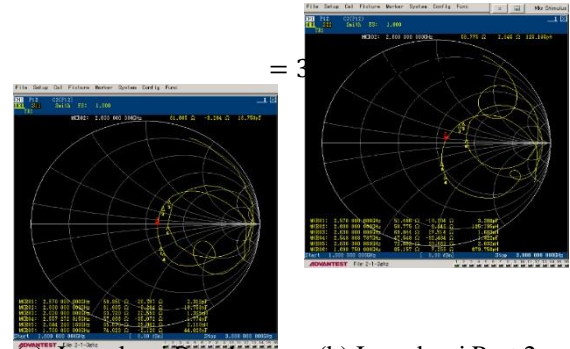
File Setup Cal Fixture Marker System Config Func
S22 Smith FS: 1.000
MKR01: 2.600 000 000GHz 50.775 Ω 2.348 Ω 185.186pH
MKR01: 2.570 000 000GHz
MKR02: 2.600 000 000GHz
MKR03: 2.630 000 000GHz
MKR04: 2.600 000 000GHz
MKR05: 2.700 000 000GHz
Start 1.000 000 000GHz
Stop 3.000 000 000GHz
ADVANTEST File 2-1-5ghz
= 3
File Setup Cal Fixture Marker System Config Func
S11 Smith FS: 1.000
MKR01: 2.600 000 000GHz 61.065 Ω -5.394 Ω 10.750pF
MKR01: 2.570 000 000GHz
MKR02: 2.600 000 000GHz
MKR03: 2.630 000 000GHz
MKR04: 2.687 375 000GHz
MKR05: 2.666 250 000GHz
MKR06: 2.700 000 000GHz
Start 1.000 000 000GHz
Stop 3.000 000 000GHz
ADVANTEST File 2-1-5ghz
(b) Impedansi Port 2